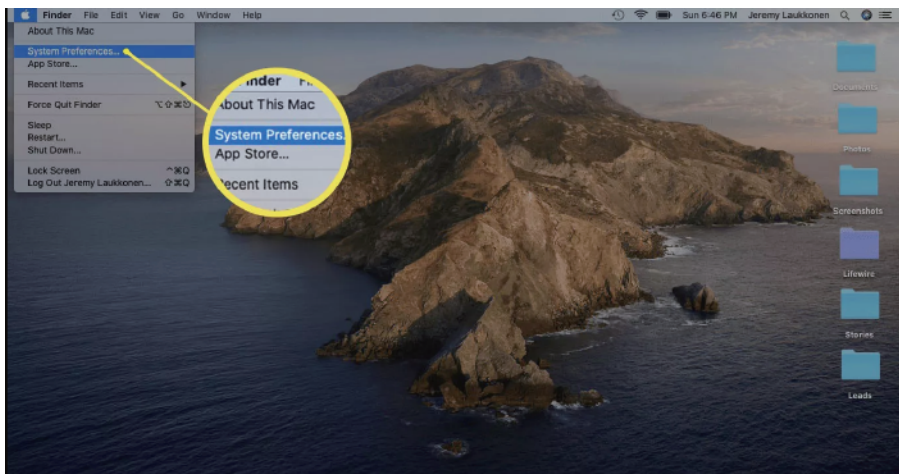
Finder File Edit View Go Window Help

Sun 6:46 PM Jeremy Laukkonen

About This Mac
System Preferences...
App Store...
Recent Items
Force Quit Finder ⌥⇧⌘⎋
Sleep
Restart...
Shut Down...
Lock Screen ^⌘Q
Log Out Jeremy Laukkonen... ⇧⌘Q

Finder Fi
About This Mac
System Preferences.
App Store...
Recent Items

Documents
Photos
Screenshots
Lifewire
Stories
Leads